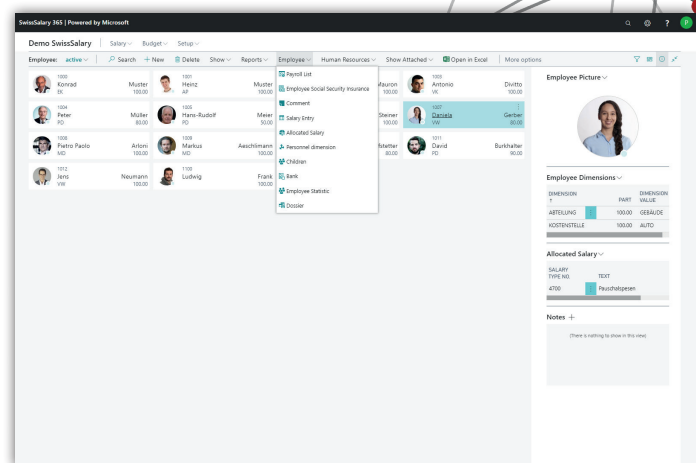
SwissSalary 365 | Powered by Microsoft

Demo SwissSalary | Salary | Budget | Setup

Employee: active | Search + New Delete Show Reports Employee Human Resources Show Attached Open in Excel | More options

1000 Konrad Muster EK 100.00
1001 Heinz Muster AF 100.00
Mauron 100.00
1003 Antonio Divitto VK 100.00
1004 Peter Müller PD 80.00
1005 Hans-Rudolf Meier PD 50.00
Steiner 100.00
1007 Daniela Gerber VW 80.00
1008 Pietro Paolo Arloni MD 100.00
1009 Markus Aeschlimann MD 100.00
Istetter 80.00
1011 David Burkhalter PD 90.00
1012 Jens Neumann VW 100.00
1100 Ludwig Frank 100.00

Payroll List
Employee Social Security Insurance
Comment
Salary Entry
Allocated Salary
Personnel dimension
Children
Bank
Employee Statistic
Dossier

Employee Picture

Employee Dimensions
| DIMENSION ? | | PART | DIMENSION VALUE |
|---|---|---|---|
| ABTEILUNG | | 100.00 | GEBÄUDE |
| KOSTENSTELLE | | 100.00 | AUTO |

Allocated Salary
| SALARY TYPE NO. | | TEXT |
|---|---|---|
| 4700 | | Pauschalspesen |

Notes +
(There is nothing to show in this view)